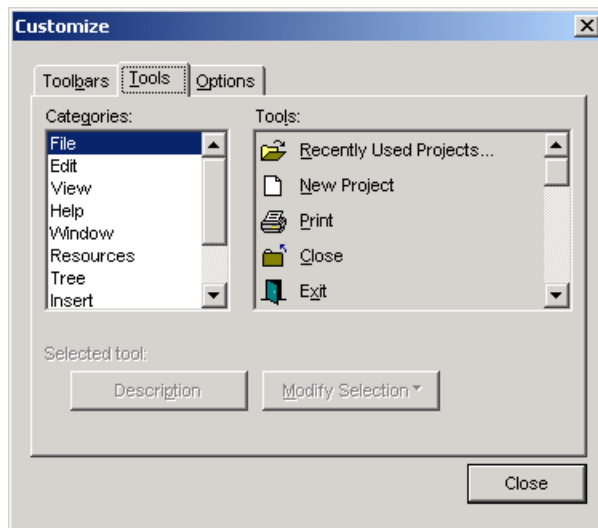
Customize

Toolbars | Tools | Options

Categories:
File
Edit
View
Help
Window
Resources
Tree
Insert

Tools:
Recently Used Projects...
New Project
Print
Close
Exit

Selected tool:
Description
Modify Selection

Close